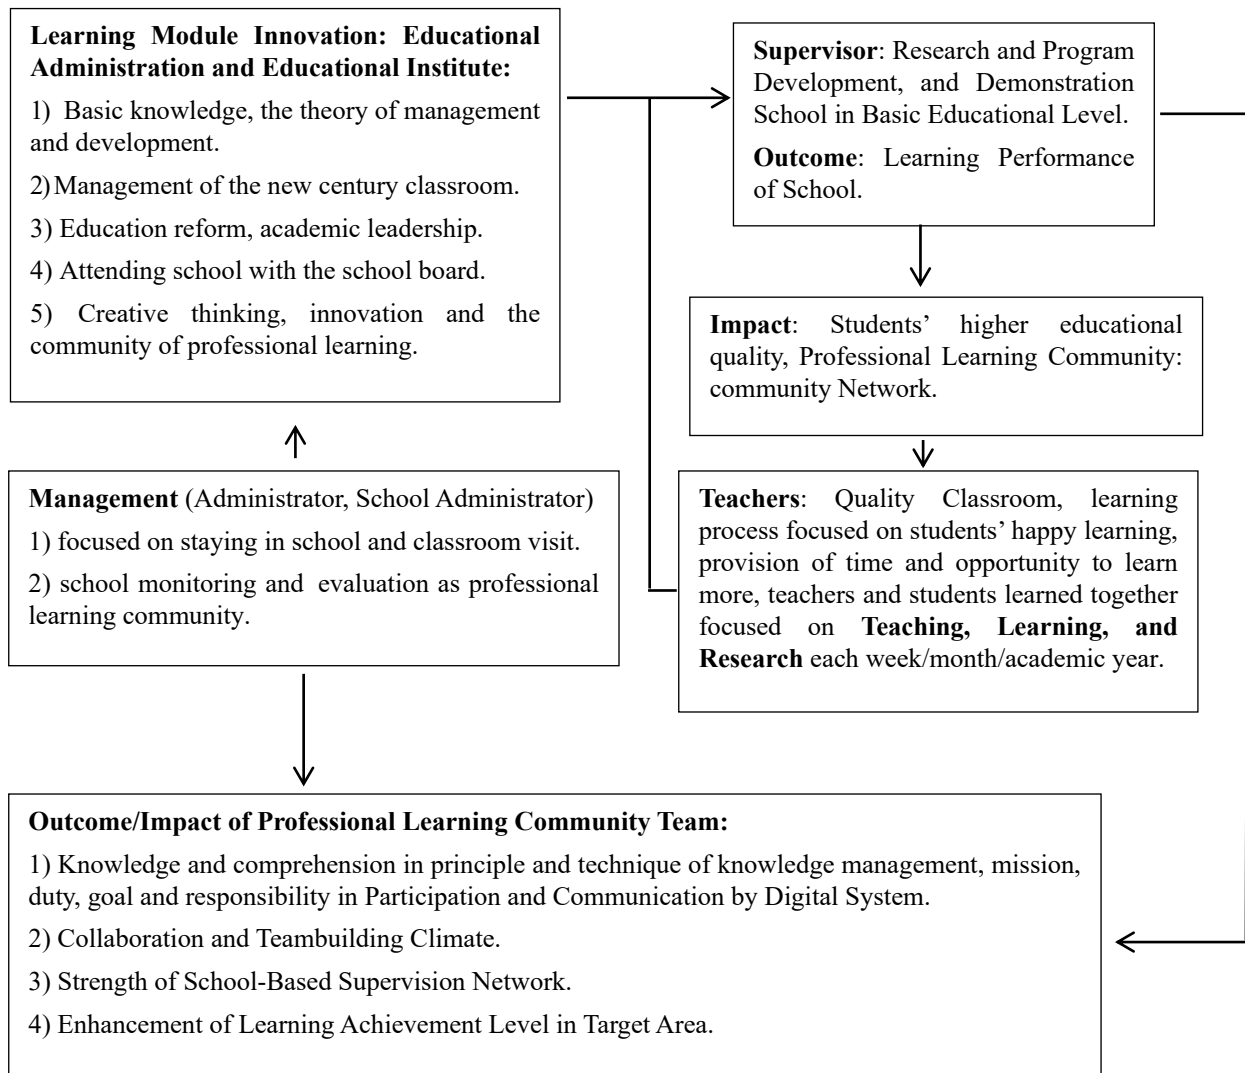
**Learning Module Innovation: Educational Administration and Educational Institute:**

1) Basic knowledge, the theory of management and development.

2) Management of the new century classroom.

3) Education reform, academic leadership.

4) Attending school with the school board.

5) Creative thinking, innovation and the community of professional learning.

**Supervisor**: Research and Program Development, and Demonstration School in Basic Educational Level.

**Outcome**: Learning Performance of School.

**Impact**: Students' higher educational quality, Professional Learning Community: community Network.

**Management** (Administrator, School Administrator)

1) focused on staying in school and classroom visit.

2) school monitoring and evaluation as professional learning community.

**Teachers**: Quality Classroom, learning process focused on students' happy learning, provision of time and opportunity to learn more, teachers and students learned together focused on **Teaching, Learning, and Research** each week/month/academic year.

**Outcome/Impact of Professional Learning Community Team:**

1) Knowledge and comprehension in principle and technique of knowledge management, mission, duty, goal and responsibility in Participation and Communication by Digital System.

2) Collaboration and Teambuilding Climate.

3) Strength of School-Based Supervision Network.

4) Enhancement of Learning Achievement Level in Target Area.